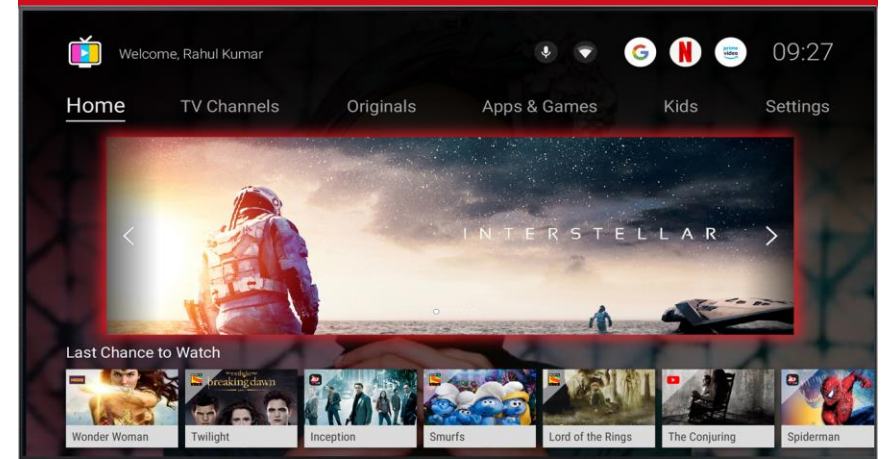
Welcome, Rahul Kumar

G

N

prime video

09:27

Home

TV Channels

Originals

Apps & Games

Kids

Settings

INTERSTELLAR

Last Chance to Watch

Wonder Woman

breaking dawn

Twilight

Inception

Smurfs

Lord of the Rings

The Conjuring

Spiderman